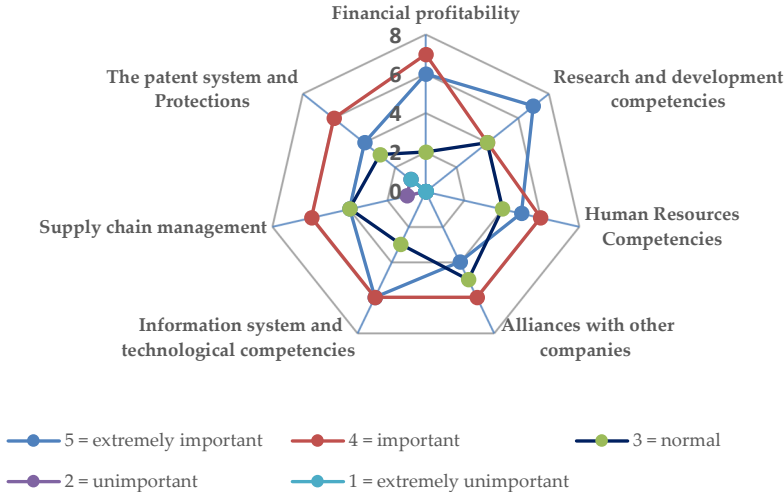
Financial profitability

8
6
4
2
0

Research and development competencies

Human Resources Competencies

Alliances with other companies

Information system and technological competencies

Supply chain management

The patent system and Protections

5 = extremely important
4 = important
3 = normal
2 = unimportant
1 = extremely unimportant